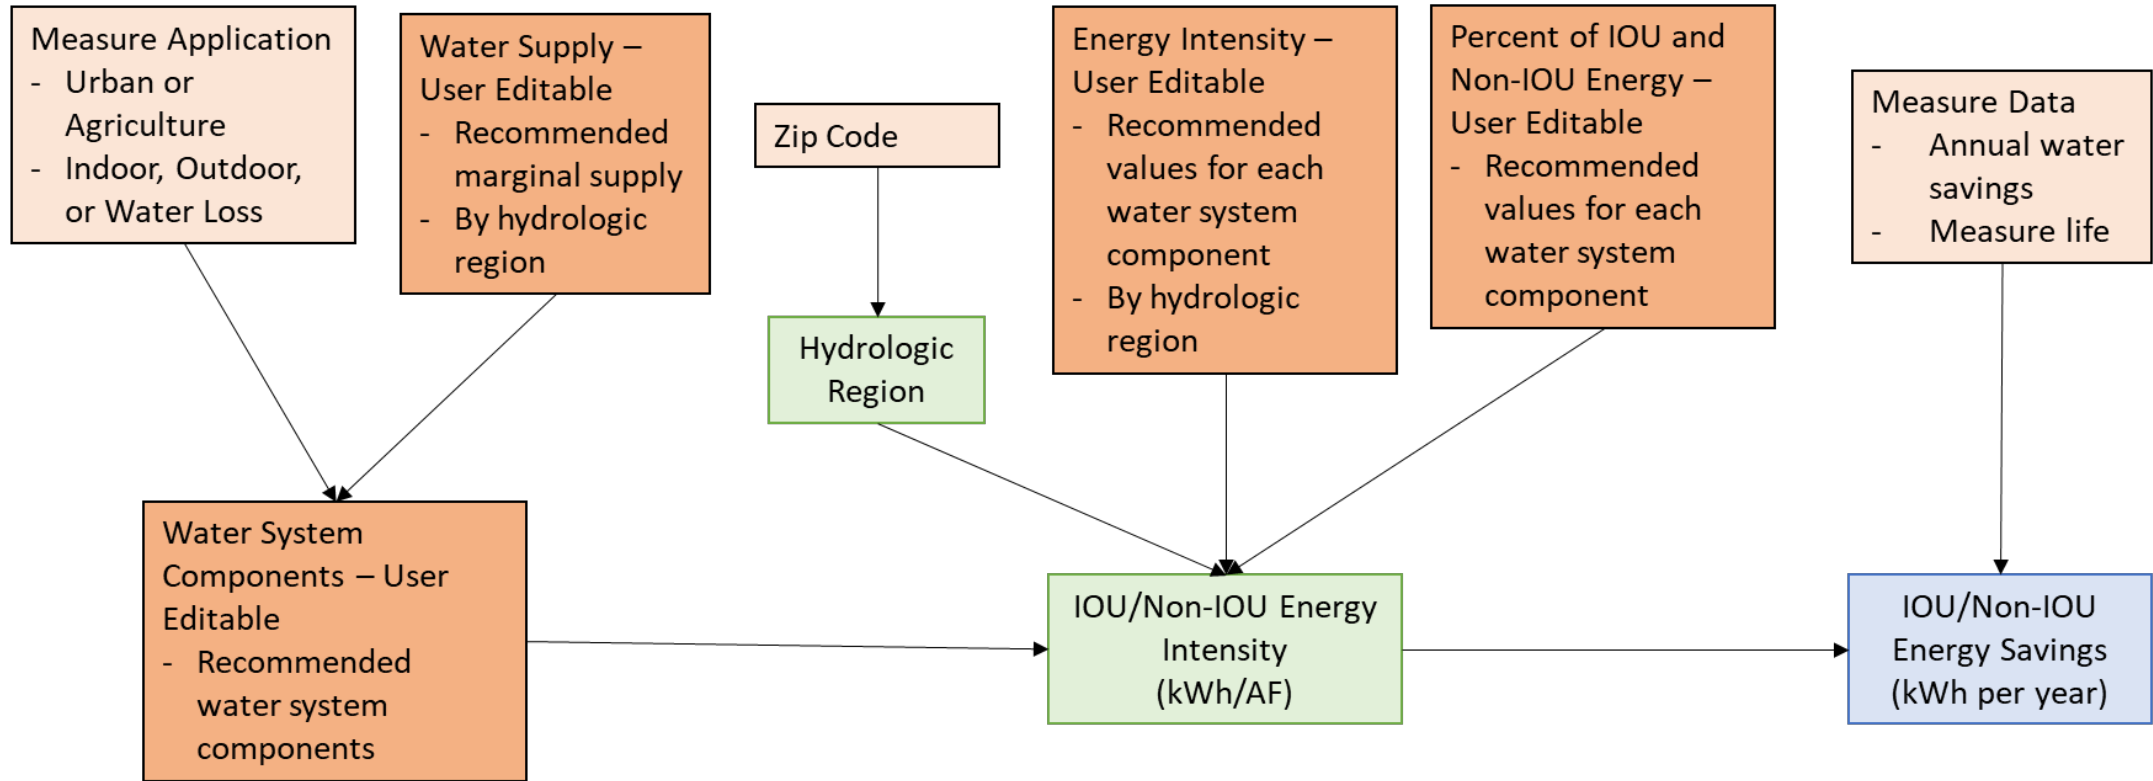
Measure Application
- Urban or Agriculture
- Indoor, Outdoor, or Water Loss

Water Supply – User Editable
- Recommended marginal supply
- By hydrologic region

Zip Code

Hydrologic Region

Energy Intensity – User Editable
- Recommended values for each water system component
- By hydrologic region

Percent of IOU and Non-IOU Energy – User Editable
- Recommended values for each water system component

Measure Data
- Annual water savings
- Measure life

Water System Components – User Editable
- Recommended water system components

IOU/Non-IOU Energy Intensity (kWh/AF)

IOU/Non-IOU Energy Savings (kWh per year)